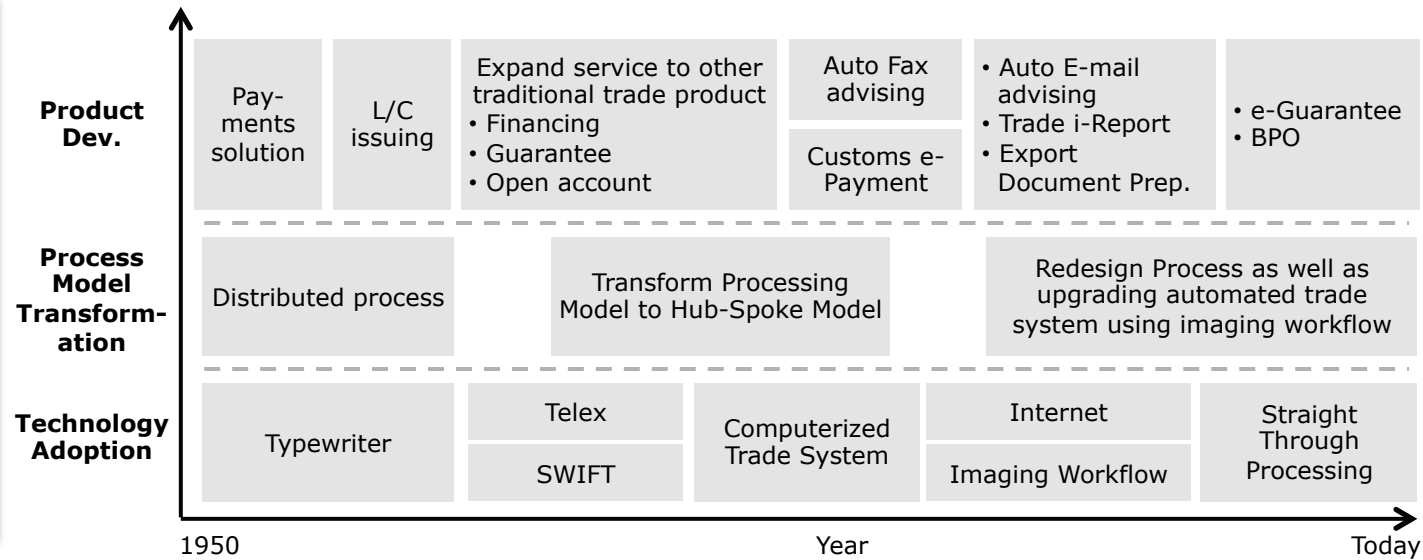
Product Dev.

Payments solution

L/C issuing

Expand service to other traditional trade product
• Financing
• Guarantee
• Open account

Auto Fax advising

Customs e-Payment

• Auto E-mail advising
• Trade i-Report
• Export Document Prep.

• e-Guarantee
• BPO

Process Model Transformation

Distributed process

Transform Processing Model to Hub-Spoke Model

Redesign Process as well as upgrading automated trade system using imaging workflow

Technology Adoption

Typewriter

Telex

SWIFT

Computerized Trade System

Internet

Imaging Workflow

Straight Through Processing

1950

Year

Today